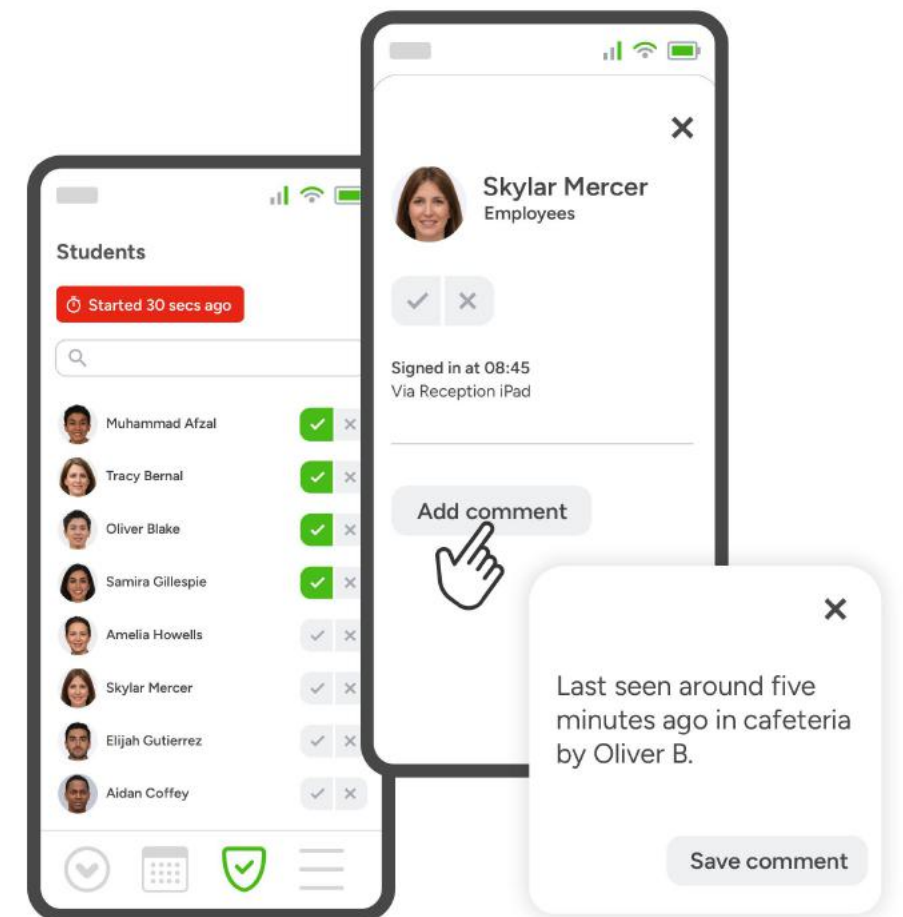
Students

Started 30 secs ago

Muhammad Afzal

Tracy Bernal

Oliver Blake

Samira Gillespie

Amelia Howells

Skylar Mercer

Elijah Gutierrez

Aidan Coffey

Skylar Mercer
Employees

Signed in at 08:45
Via Reception iPad

Add comment

Last seen around five minutes ago in cafeteria by Oliver B.

Save comment